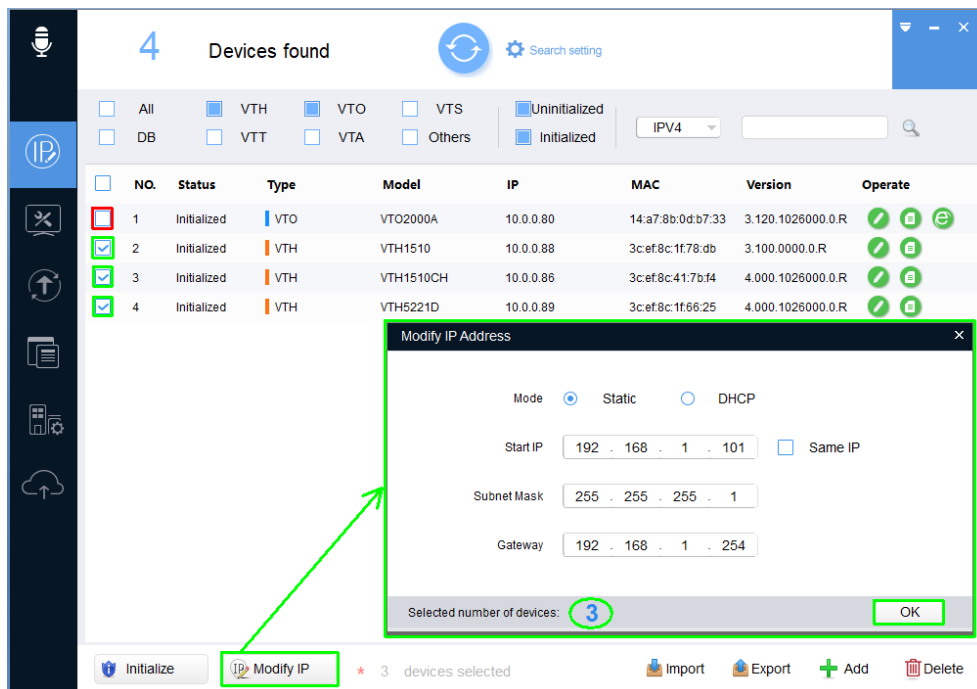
4 Devices found

Search setting

All VTH VTO VTS Uninitialized

DB VTT VTA Others Initialized

IPV4

| NO. | Status | Type | Model | IP | MAC | Version | Operate |
|---|---|---|---|---|---|---|---|
| 1 | Initialized | VTO | VTO2000A | 10.0.0.80 | 14:a7:8b:0d:b7:33 | 3.120.1026000.0.R | |
| 2 | Initialized | VTH | VTH1510 | 10.0.0.88 | 3c:ef:8c:1f:78:db | 3.100.0000.0.R | |
| 3 | Initialized | VTH | VTH1510CH | 10.0.0.86 | 3c:ef:8c:41:7b:f4 | 4.000.1026000.0.R | |
| 4 | Initialized | VTH | VTH5221D | 10.0.0.89 | 3c:ef:8c:1f:66:25 | 4.000.1026000.0.R | |

Modify IP Address

Mode Static DHCP

Start IP 192 . 168 . 1 . 101 Same IP

Subnet Mask 255 . 255 . 255 . 1

Gateway 192 . 168 . 1 . 254

Selected number of devices: 3

OK

Initialize Modify IP * 3 devices selected Import Export Add Delete